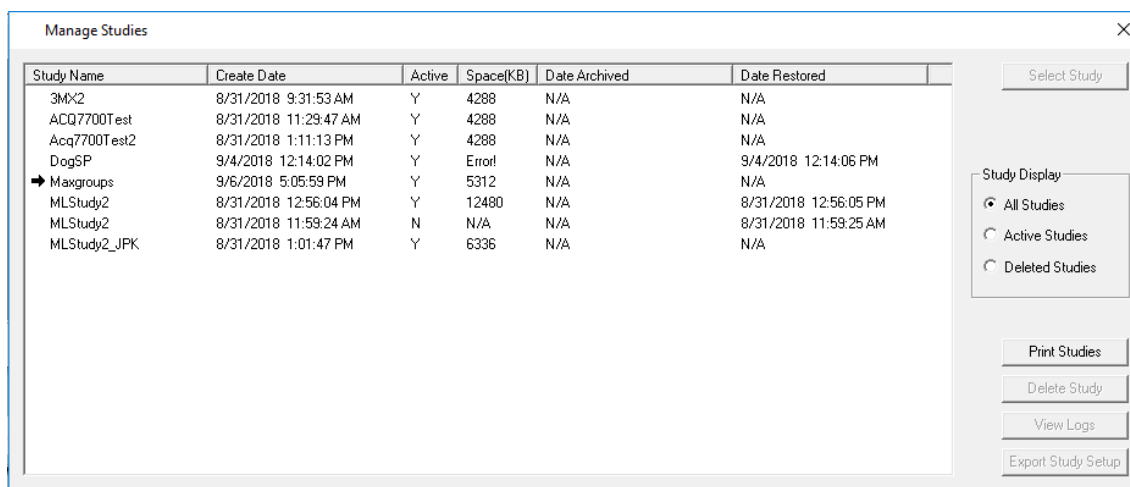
Manage Studies

| Study Name | Create Date | Active | Space(KB) | Date Archived | Date Restored |
|---|---|---|---|---|---|
| 3MX2 | 8/31/2018 9:31:53 AM | Y | 4288 | N/A | N/A |
| ACQ7700Test | 8/31/2018 11:29:47 AM | Y | 4288 | N/A | N/A |
| Acq7700Test2 | 8/31/2018 1:11:13 PM | Y | 4288 | N/A | N/A |
| DogSP | 9/4/2018 12:14:02 PM | Y | Error! | N/A | 9/4/2018 12:14:06 PM |
| ➡ Maxgroups | 9/6/2018 5:05:59 PM | Y | 5312 | N/A | N/A |
| MLStudy2 | 8/31/2018 12:56:04 PM | Y | 12480 | N/A | 8/31/2018 12:56:05 PM |
| MLStudy2 | 8/31/2018 11:59:24 AM | N | N/A | N/A | 8/31/2018 11:59:25 AM |
| MLStudy2_JPK | 8/31/2018 1:01:47 PM | Y | 6336 | N/A | N/A |

Select Study

Study Display
All Studies
Active Studies
Deleted Studies

Print Studies
Delete Study
View Logs
Export Study Setup